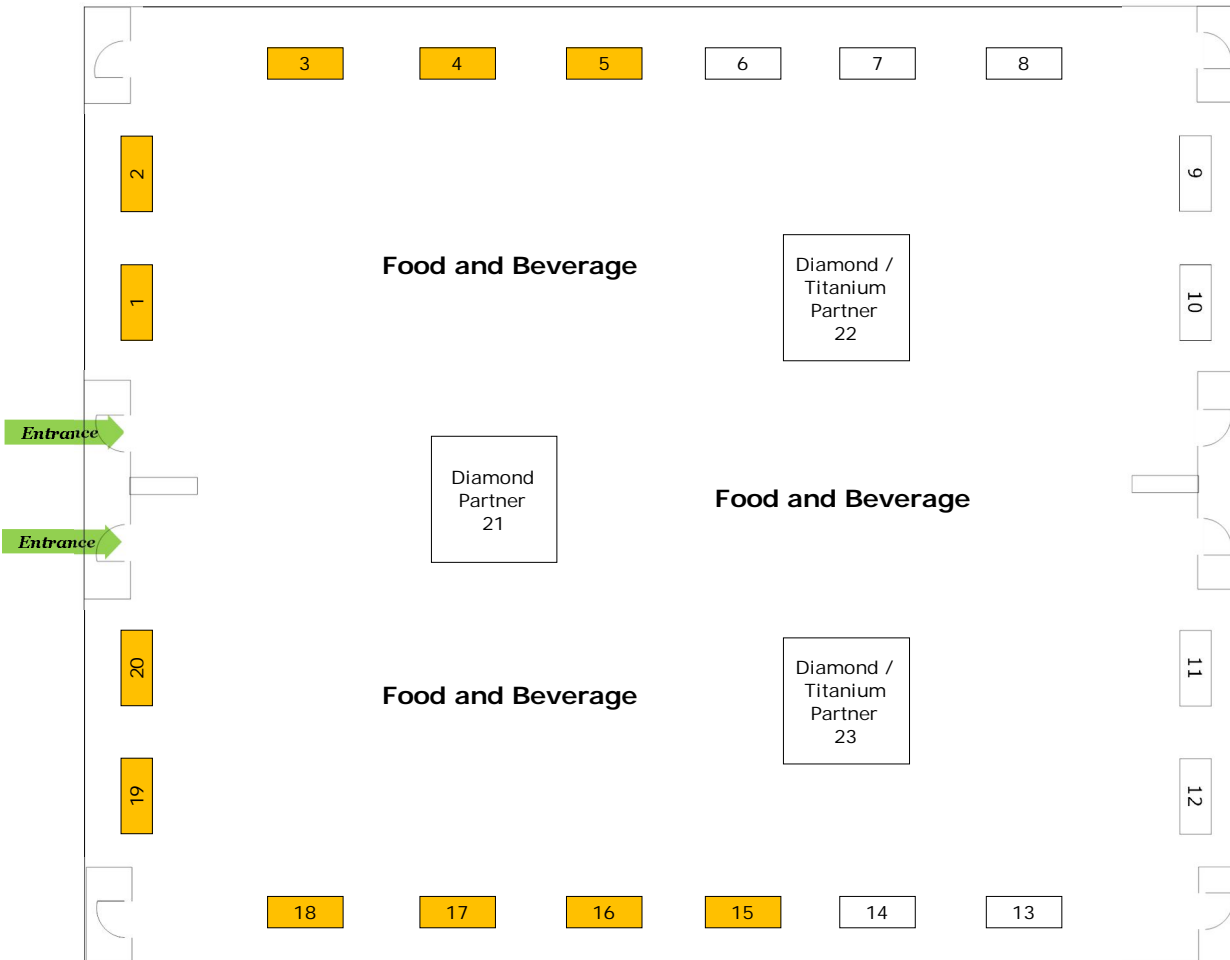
3
4
5
6
7
8

2
1

9
10

Food and Beverage

Diamond / Titanium Partner 22

Entrance
Entrance

Diamond Partner 21

Food and Beverage

20
19

11
12

Food and Beverage

Diamond / Titanium Partner 23

18
17
16
15
14
13